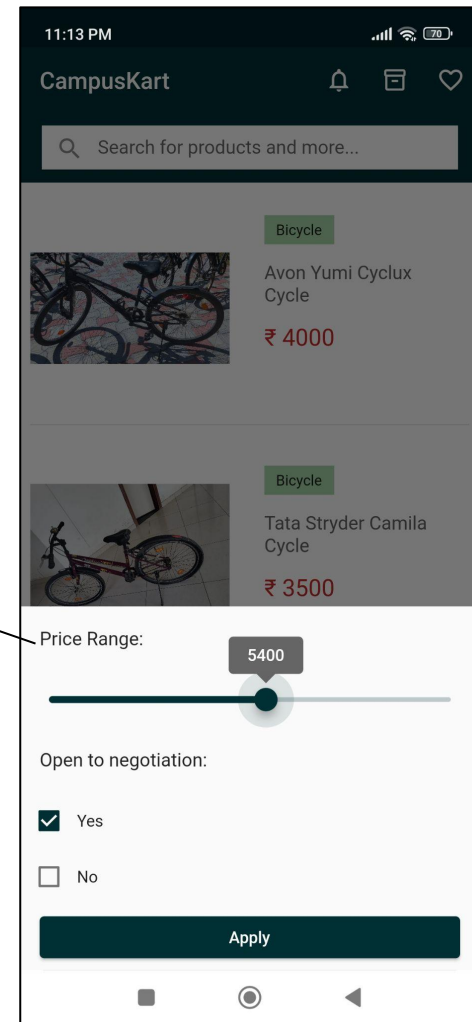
11:13 PM

70

CampusKart

Search for products and more...

Bicycle

Avon Yumi Cyclux Cycle

₹ 4000

Bicycle

Tata Stryder Camila Cycle

₹ 3500

Price Range:

5400

Open to negotiation:

Yes

No

Apply